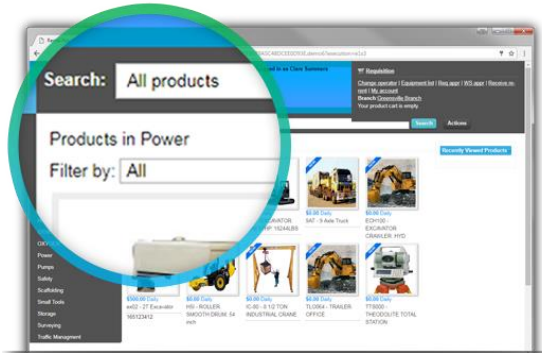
Search: All products

Products in Power

Filter by: All

Requisition

Change operator | Equipment list | Req appr | WS appr | Receive rent | My account

Branch: Greenville Branch

Your product cart is empty.

Search

Actions

Recently Viewed Products

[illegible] ed in as Clare Summers

$0.00 Daily
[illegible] EXCAVATOR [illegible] 1024LBS

$0.00 Daily
S47 - 9 Axle Truck

$0.00 Daily
EOH100 - EXCAVATOR CRAWLER, HYD

Power

Pumps

Safety

Scaffolding

Small Tools

Storage

Surveying

Traffic Management

$500.00 Daily
ex02 - 2T Excavator
MX123412

$0.00 Daily
HSI - ROLLER SMOOTH DRUM, 54 inch

$0.00 Daily
IC-80 - 8 1/2 TON INDUSTRIAL CRANE

$0.00 Daily
TLO8X4 - TRAILER OFFICE

$0.00 Daily
TTS000 - THEODOLITE TOTAL STATION